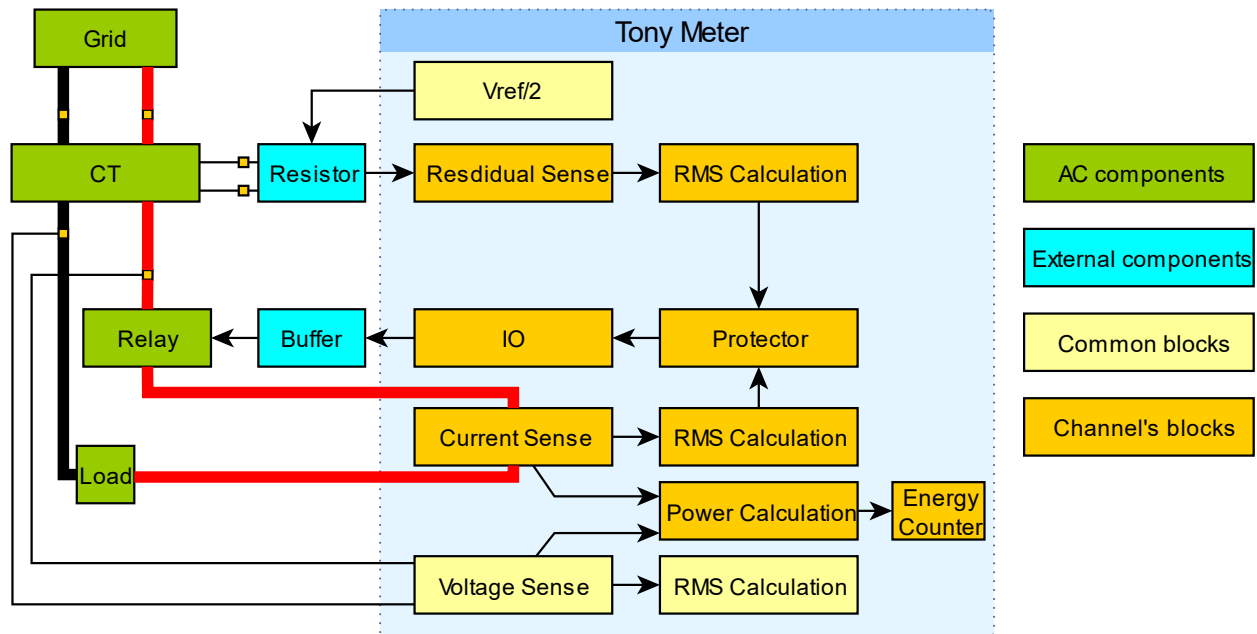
Tony Meter

Grid

CT

Resistor

Vref/2

Resdidual Sense

RMS Calculation

Relay

Buffer

IO

Protector

Current Sense

RMS Calculation

Load

Power Calculation

Energy Counter

Voltage Sense

RMS Calculation

AC components

External components

Common blocks

Channel's blocks